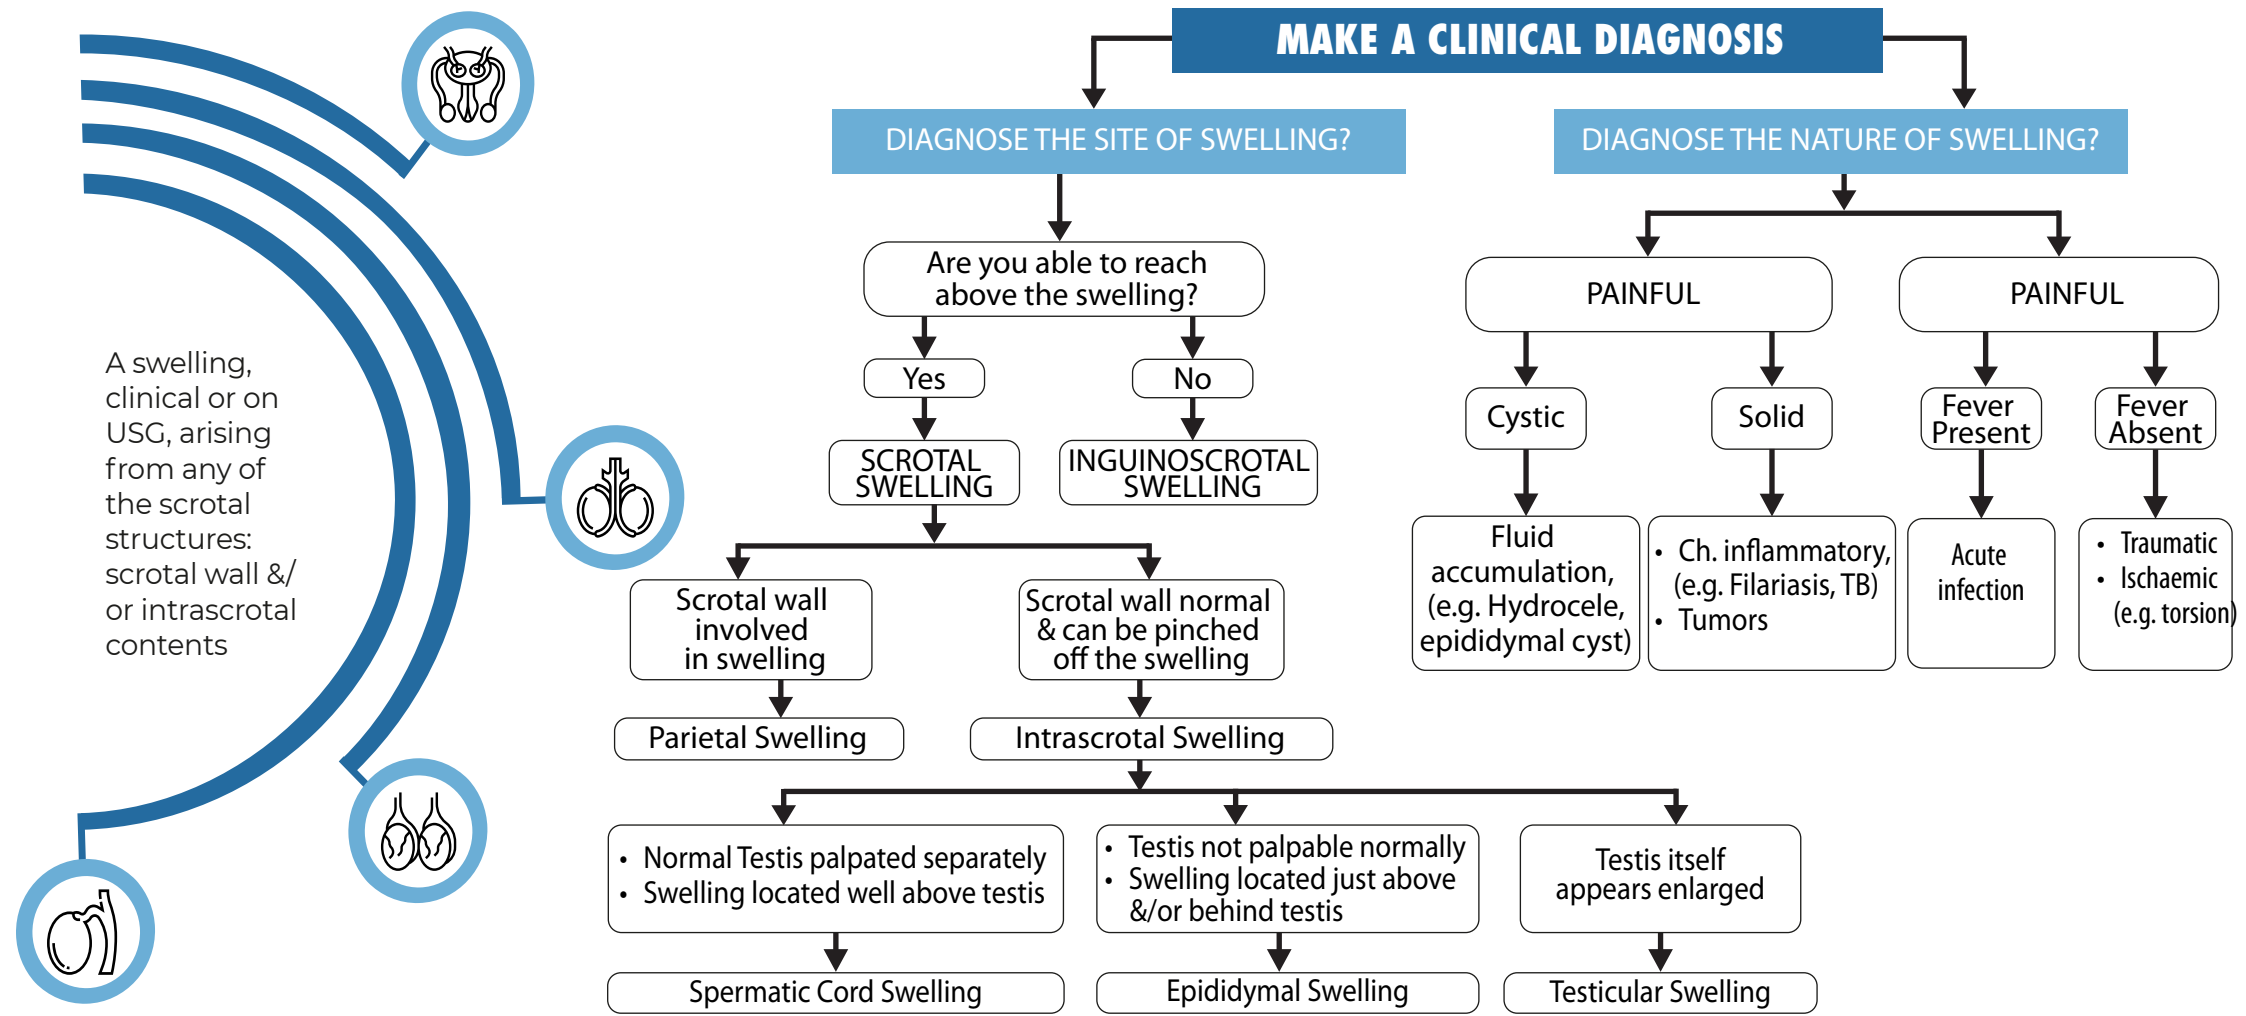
A swelling, clinical or on USG, arising from any of the scrotal structures: scrotal wall &/ or intrascrotal contents

MAKE A CLINICAL DIAGNOSIS

DIAGNOSE THE SITE OF SWELLING?

DIAGNOSE THE NATURE OF SWELLING?

Are you able to reach above the swelling?

Yes

No

SCROTAL SWELLING

INGUINOSCROTAL SWELLING

Scrotal wall involved in swelling

Scrotal wall normal & can be pinched off the swelling

Parietal Swelling

Intrascrotal Swelling

• Normal Testis palpated separately
• Swelling located well above testis

• Testis not palpable normally
• Swelling located just above &/or behind testis

Testis itself appears enlarged

Spermatic Cord Swelling

Epididymal Swelling

Testicular Swelling

PAINFUL

PAINFUL

Cystic

Solid

Fever Present

Fever Absent

Fluid accumulation, (e.g. Hydrocele, epididymal cyst)

• Ch. inflammatory, (e.g. Filariasis, TB)
• Tumors

Acute infection

• Traumatic
• Ischaemic (e.g. torsion)